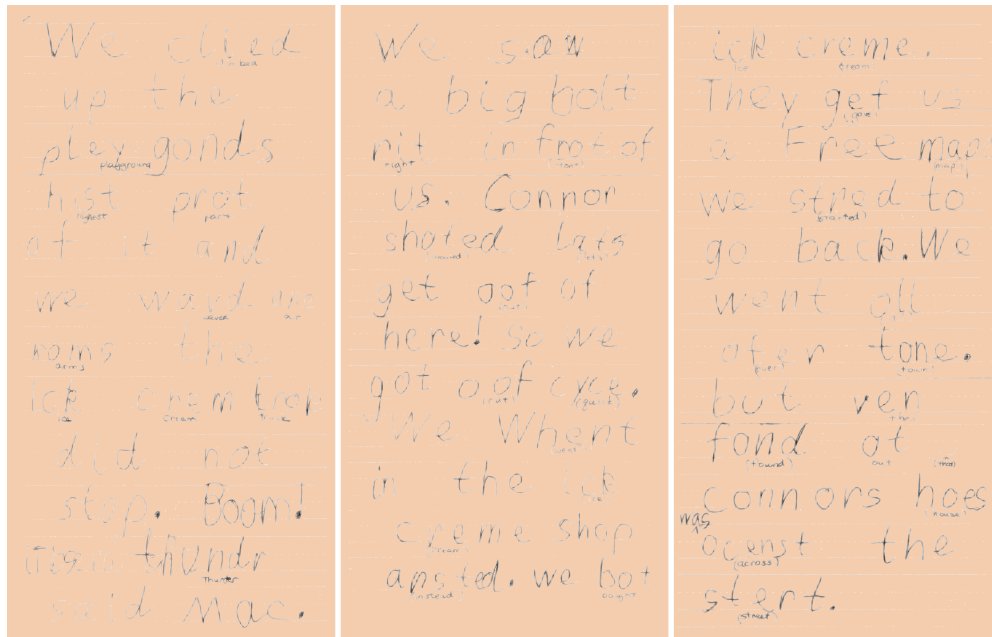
We clied
climbed
up the
play gonds
playground
hist prot
highest part
of it and
we waved ow
waved our
rams the
arms
ick crem tek
ice cream truck
did not
stop. Boom!
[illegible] thundr
thunder
said Mac.

We saw
a big bolt
rit in frot of
right front
us. Connor
shoted lats
shouted lets
get oot of
here! So we
got oof cwe.
out quick
We Whent
in the ick
creme shop
cream
apsted. we bot
upstairs bought

ick creme.
ice cream
They get us
gave
a Free map
map
we stred to
started
go back. We
went all
ofer tone.
over town
but wen
then
fond ot
found out
connors hoes
house
was ocenst the
across
stert.
street